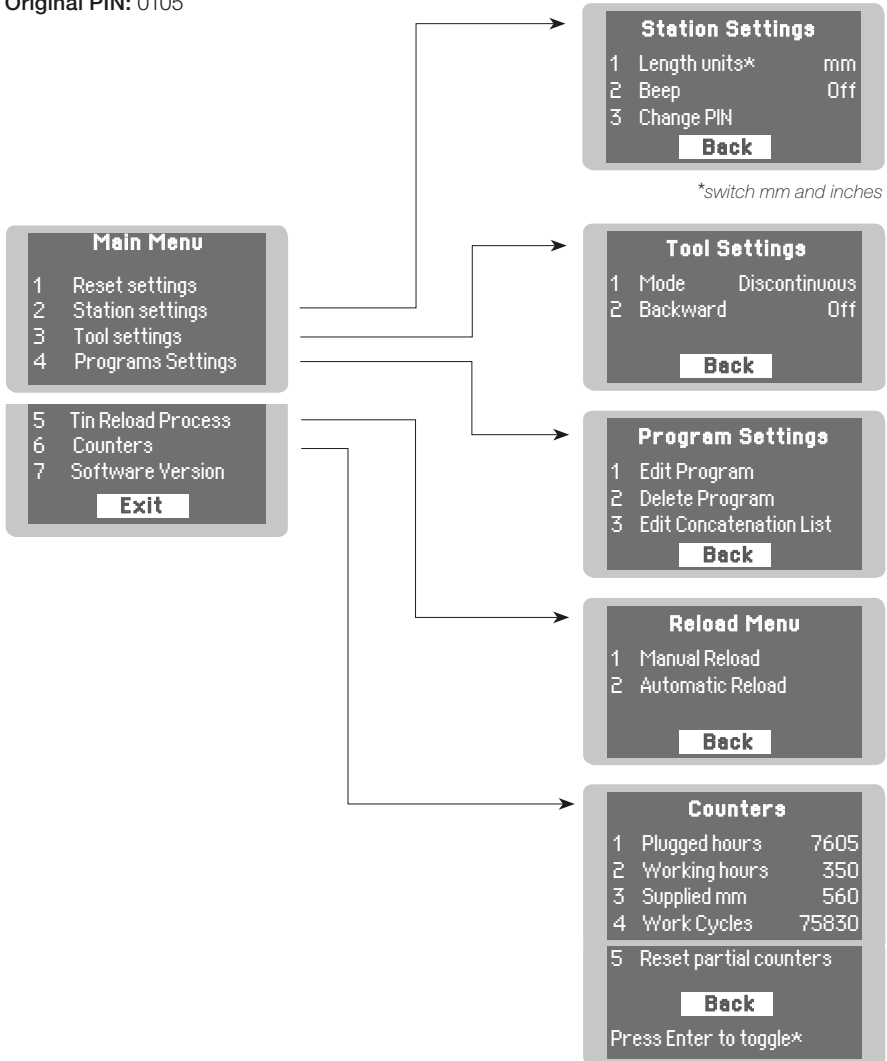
Original PIN: 0105

Main Menu
1 Reset settings
2 Station settings
3 Tool settings
4 Programs Settings
5 Tin Reload Process
6 Counters
7 Software Version
Exit

Station Settings
1 Length units* mm
2 Beep Off
3 Change PIN
Back

*switch mm and inches

Tool Settings
1 Mode Discontinuous
2 Backward Off
Back

Program Settings
1 Edit Program
2 Delete Program
3 Edit Concatenation List
Back

Reload Menu
1 Manual Reload
2 Automatic Reload
Back

Counters
1 Plugged hours 7605
2 Working hours 350
3 Supplied mm 560
4 Work Cycles 75830
5 Reset partial counters
Back
Press Enter to toggle*